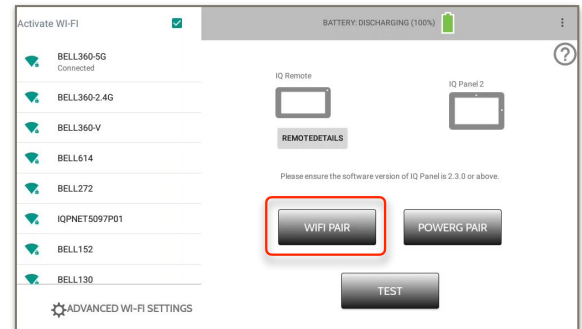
Activate WI-FI

BELL360-5G
Connected

BELL360-2.4G

BELL360-V

BELL614

BELL272

IQPNET5097P01

BELL152

BELL130

ADVANCED WI-FI SETTINGS

BATTERY: DISCHARGING (100%)

?

IQ Remote

IQ Panel 2

REMOTEDETAILS

Please ensure the software version of IQ Panel is 2.3.0 or above.

WIFI PAIR

POWERG PAIR

TEST